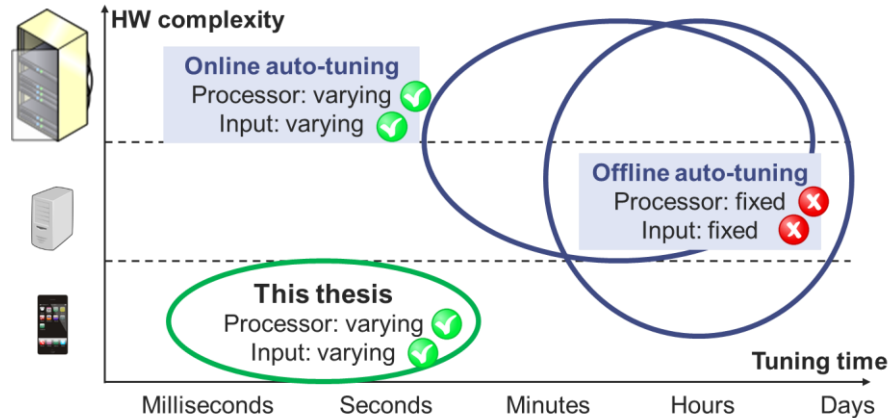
HW complexity

Online auto-tuning
Processor: varying
Input: varying

Offline auto-tuning
Processor: fixed
Input: fixed

This thesis
Processor: varying
Input: varying

Tuning time

Milliseconds Seconds Minutes Hours Days